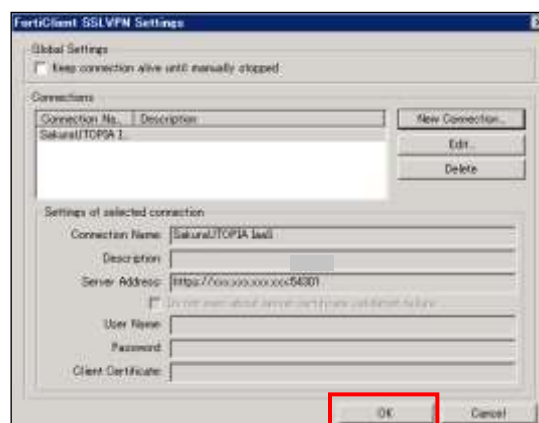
FortiClient SSLVPN Settings

Global Settings

Keep connection alive until manually stopped

Connections

| Connection Na... | Description |
|---|---|
| SakuraUTOPIA I... | |

New Connection...

Edit...

Delete

Settings of selected connection

Connection Name: SakuraUTOPIA IaaS

Description:

Server Address: https://xxx.xxx.xxx.xxx:54301

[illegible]

User Name:

Password:

Client Certificate:

OK

Cancel